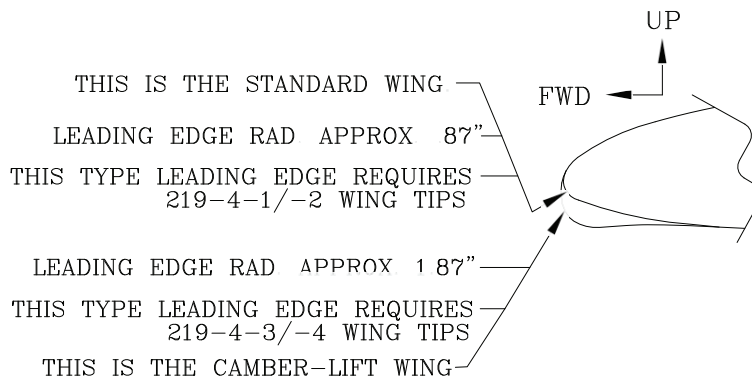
UP

FWD

THIS IS THE STANDARD WING

LEADING EDGE RAD APPROX .87"

THIS TYPE LEADING EDGE REQUIRES 219-4-1/-2 WING TIPS

LEADING EDGE RAD APPROX 1.87"

THIS TYPE LEADING EDGE REQUIRES 219-4-3/-4 WING TIPS

THIS IS THE CAMBER-LIFT WING